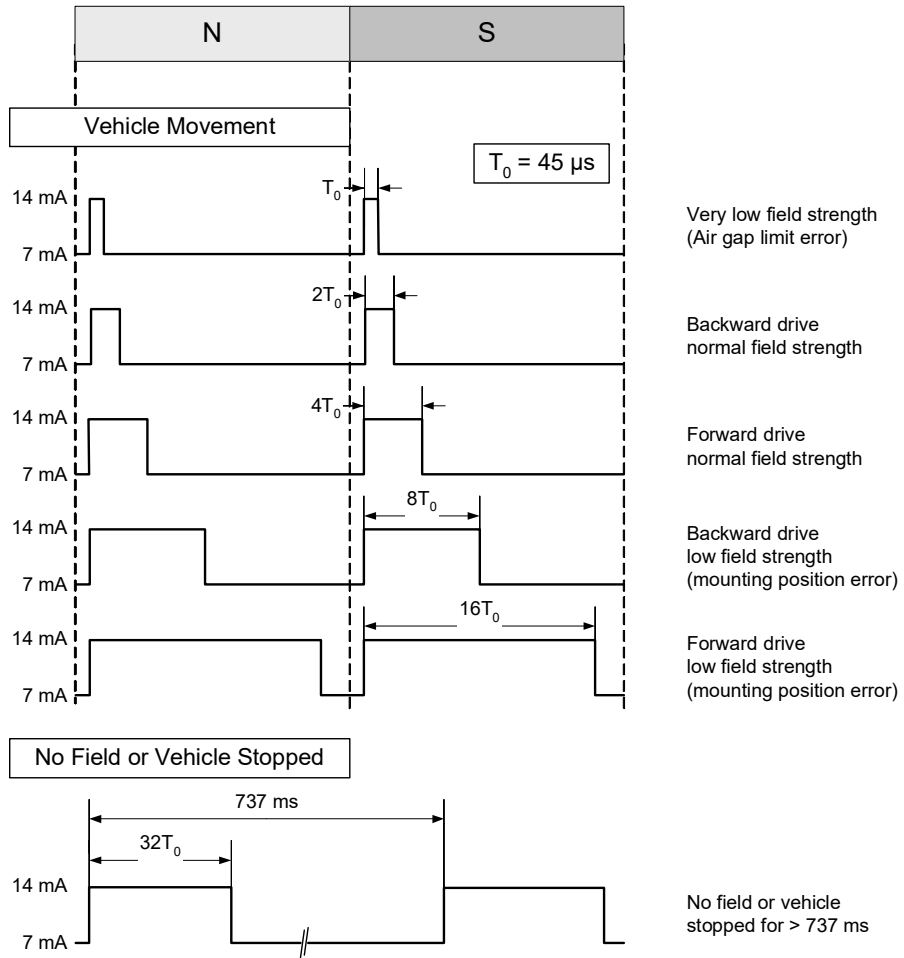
N

S

Vehicle Movement

$T_0 = 45$ µs

14 mA
7 mA
$T_0$
Very low field strength (Air gap limit error)

14 mA
7 mA
$2T_0$
Backward drive normal field strength

14 mA
7 mA
$4T_0$
Forward drive normal field strength

14 mA
7 mA
$8T_0$
Backward drive low field strength (mounting position error)

14 mA
7 mA
$16T_0$
Forward drive low field strength (mounting position error)

No Field or Vehicle Stopped

737 ms
$32T_0$
14 mA
7 mA
No field or vehicle stopped for > 737 ms